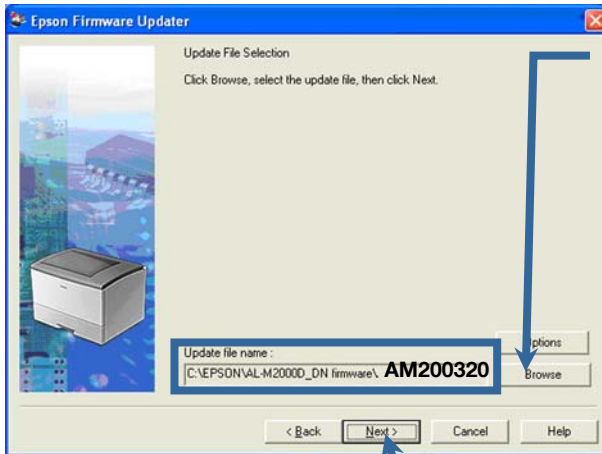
Epson Firmware Updater

Update File Selection

Click Browse, select the update file, then click Next.

Update file name :

C:\EPSON\AL-M2000D_DN firmware\ AM200320

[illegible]ptions

Browse

< Back

Next >

Cancel

Help